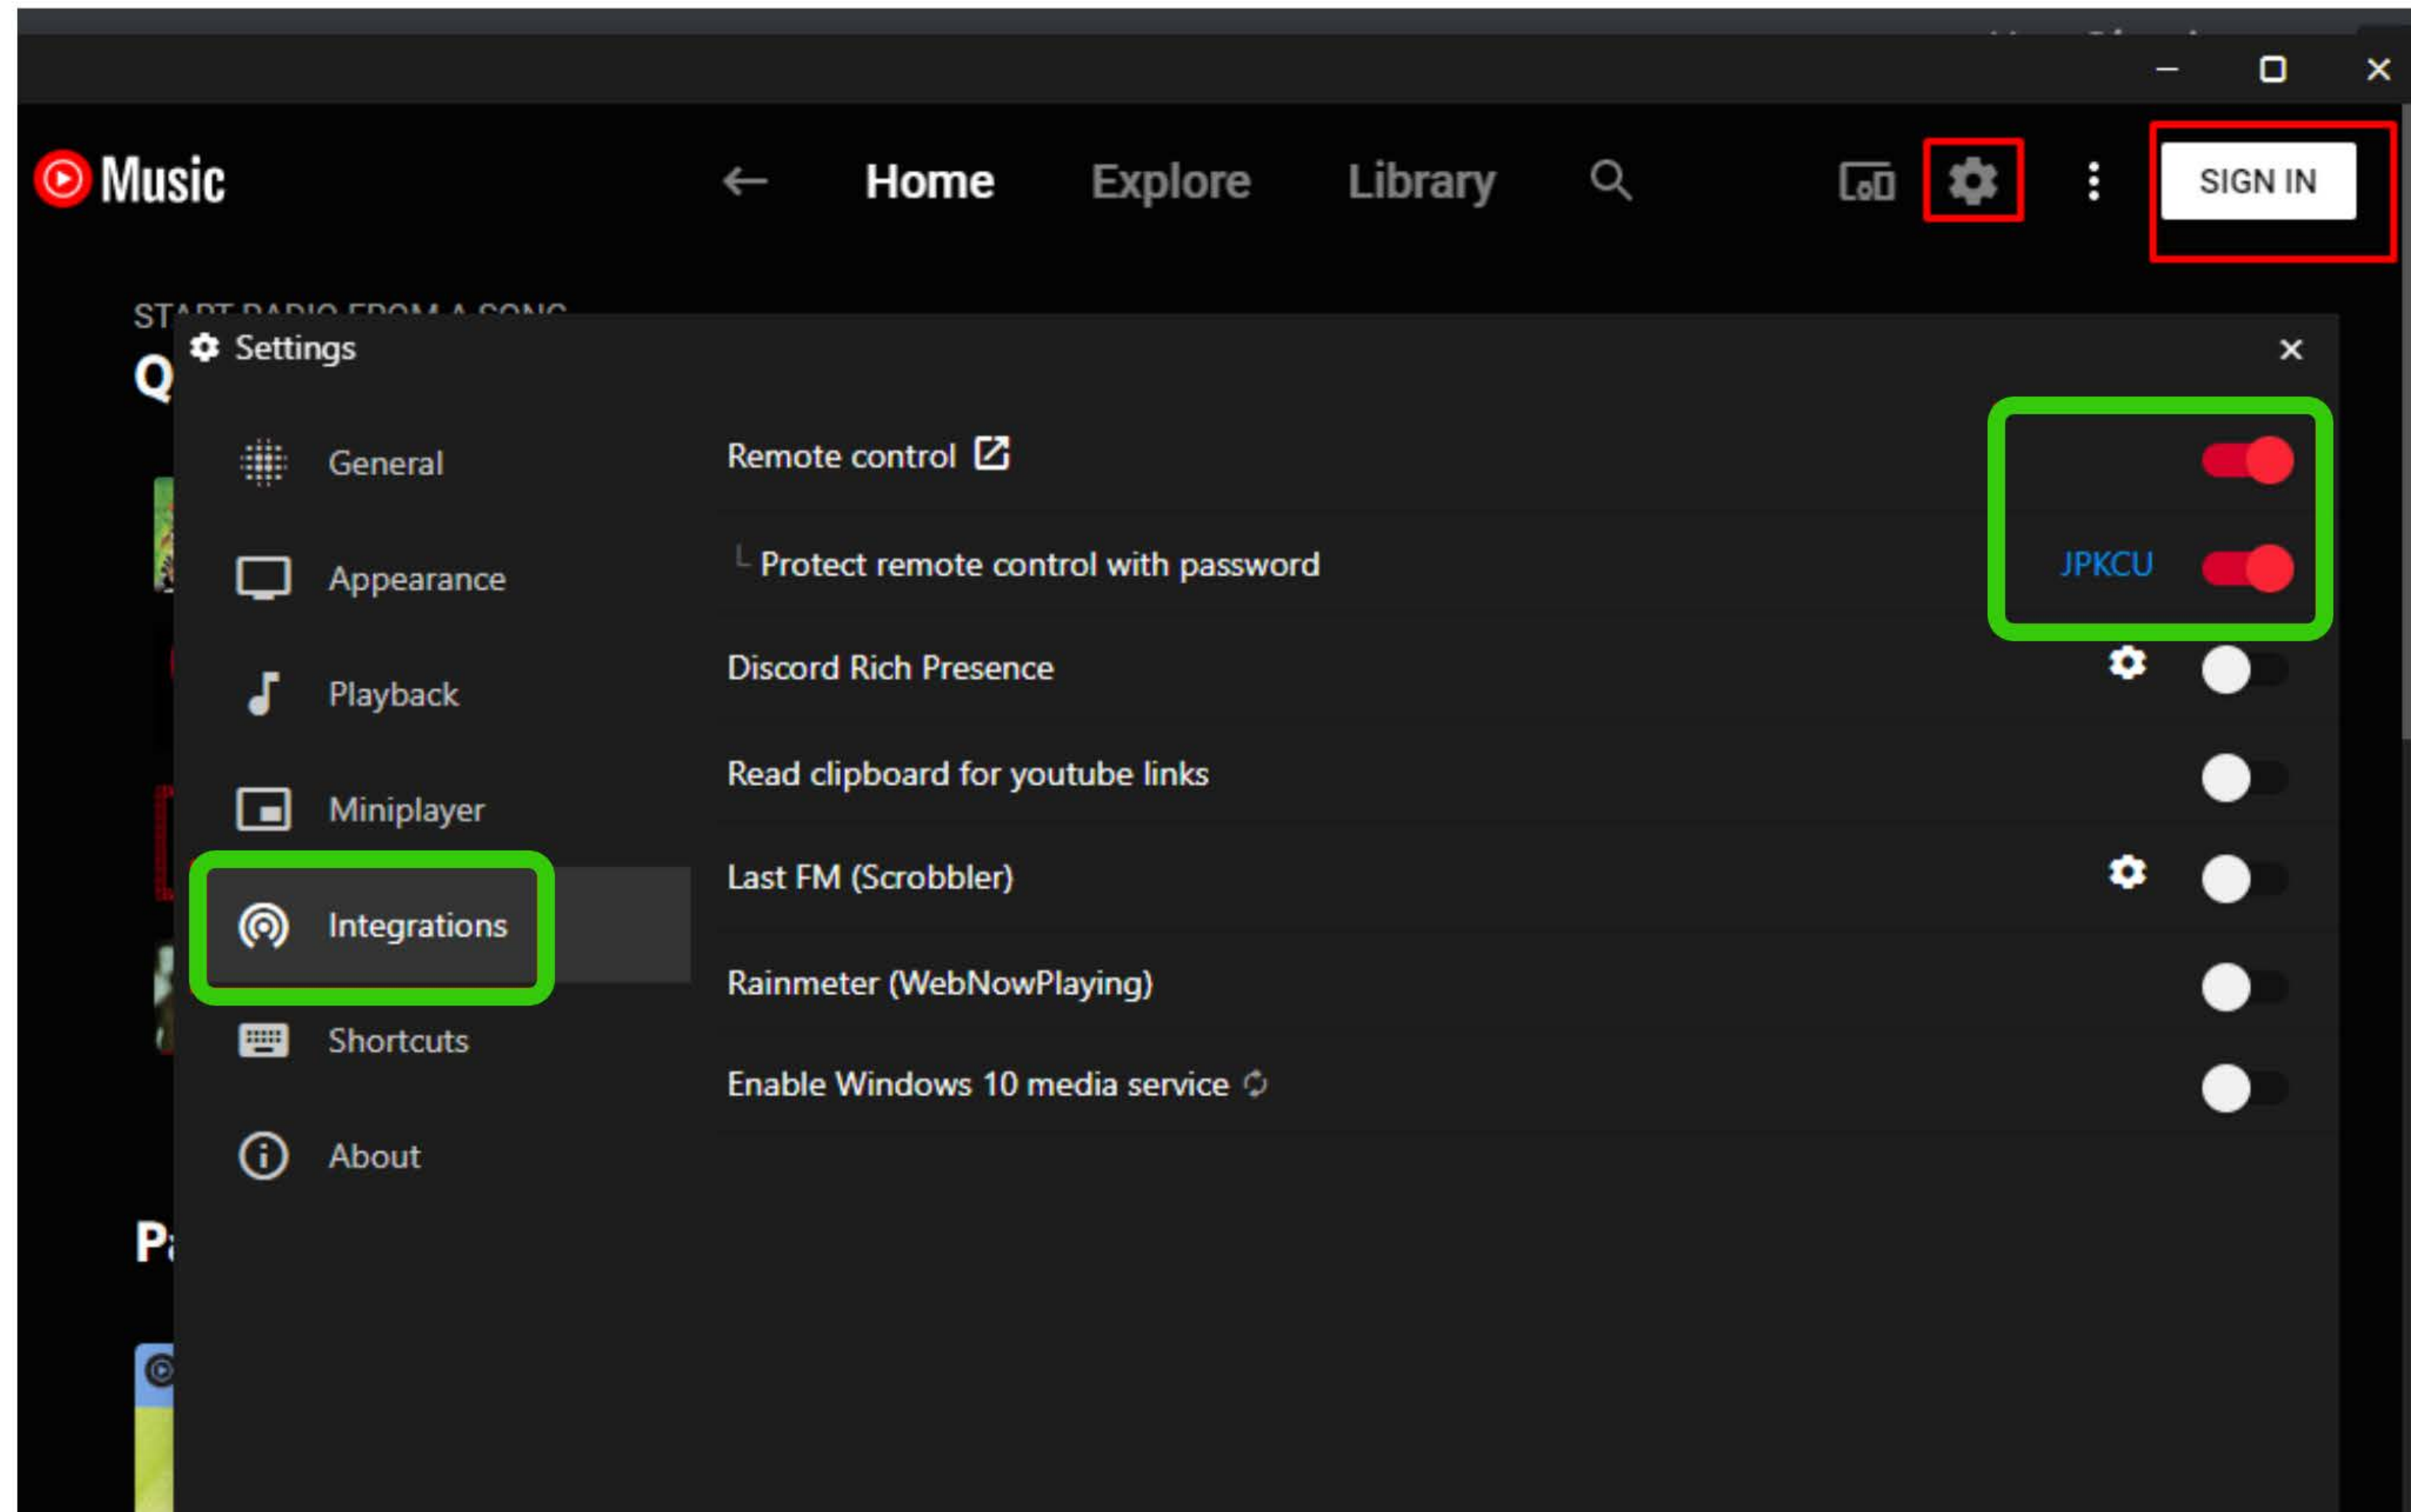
Music

Home Explore Library

SIGN IN

START RADIO FROM A SONG

Q

Settings

General

Appearance

Playback

Miniplayer

Integrations

Shortcuts

About

Remote control

Protect remote control with password JPKCU

Discord Rich Presence

Read clipboard for youtube links

Last FM (Scrobbler)

Rainmeter (WebNowPlaying)

Enable Windows 10 media service

P